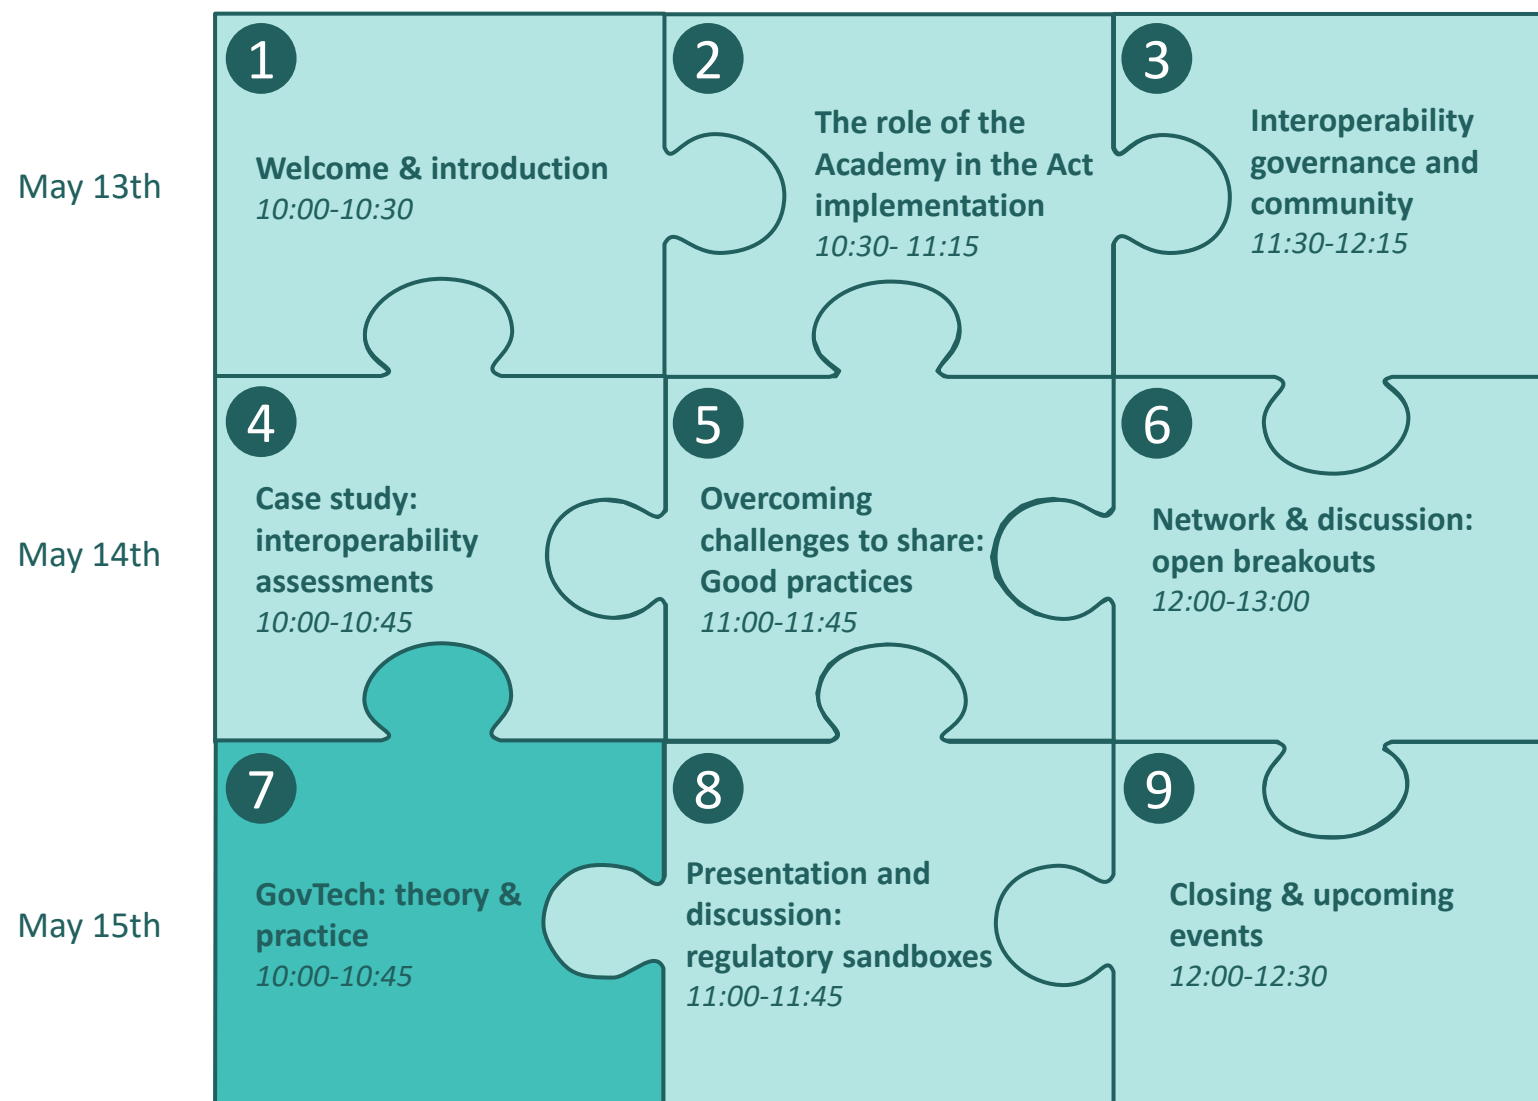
May 13th

1

Welcome & introduction
*10:00-10:30*

2

The role of the Academy in the Act implementation
*10:30- 11:15*

3

Interoperability governance and community
*11:30-12:15*

May 14th

4

Case study: interoperability assessments
*10:00-10:45*

5

Overcoming challenges to share: Good practices
*11:00-11:45*

6

Network & discussion: open breakouts
*12:00-13:00*

May 15th

7

GovTech: theory & practice
*10:00-10:45*

8

Presentation and discussion: regulatory sandboxes
*11:00-11:45*

9

Closing & upcoming events
*12:00-12:30*